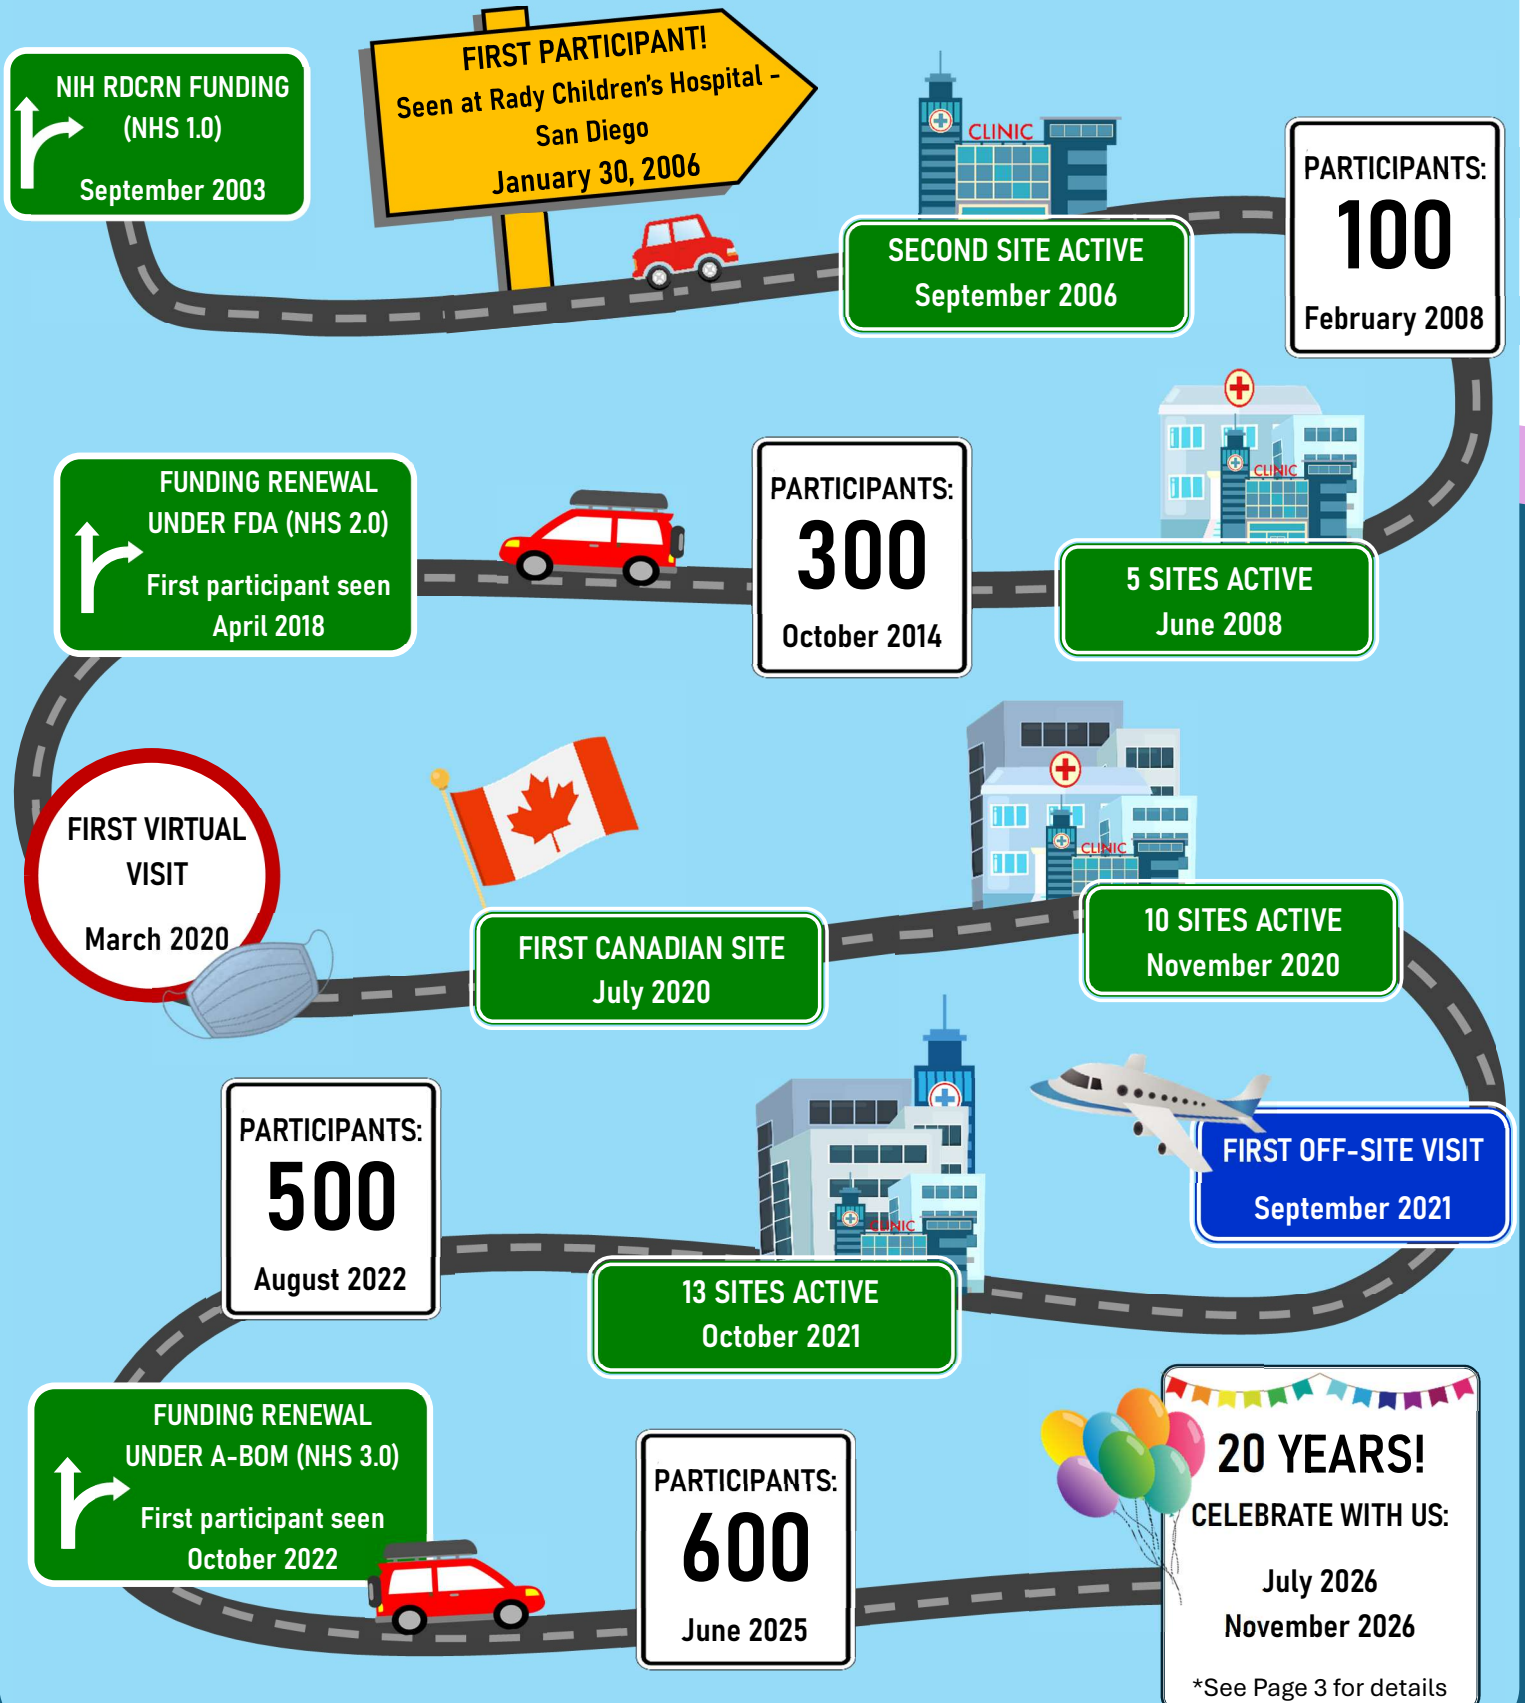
NIH RDCRN FUNDING (NHS 1.0) September 2003

FIRST PARTICIPANT! Seen at Rady Children's Hospital - San Diego January 30, 2006

CLINIC

SECOND SITE ACTIVE September 2006

PARTICIPANTS: 100 February 2008

CLINIC

5 SITES ACTIVE June 2008

PARTICIPANTS: 300 October 2014

FUNDING RENEWAL UNDER FDA (NHS 2.0) First participant seen April 2018

FIRST VIRTUAL VISIT March 2020

FIRST CANADIAN SITE July 2020

CLINIC

10 SITES ACTIVE November 2020

FIRST OFF-SITE VISIT September 2021

CLINIC

13 SITES ACTIVE October 2021

PARTICIPANTS: 500 August 2022

FUNDING RENEWAL UNDER A-BOM (NHS 3.0) First participant seen October 2022

PARTICIPANTS: 600 June 2025

20 YEARS! CELEBRATE WITH US: July 2026 November 2026

*See Page 3 for details